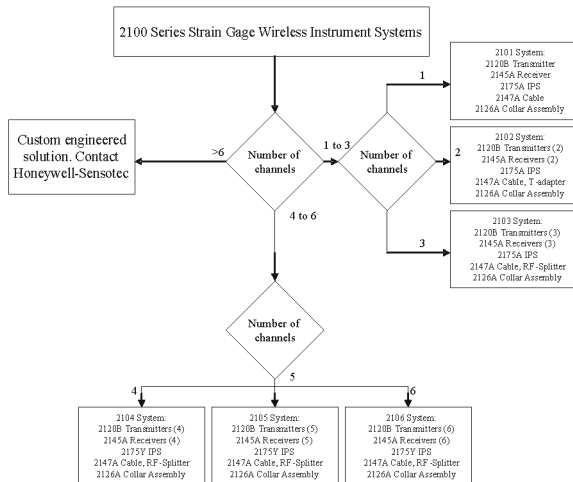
2100 Series Strain Gage Wireless Instrument Systems

Custom engineered solution. Contact Honeywell-Sensotec

>6

Number of channels

1 to 3

Number of channels

1

2101 System:
2120B Transmitter
2145A Receiver
2175A IPS
2147A Cable
2126A Collar Assembly

2

2102 System:
2120B Transmitters (2)
2145A Receivers (2)
2175A IPS
2147A Cable, T-adapter
2126A Collar Assembly

3

2103 System:
2120B Transmitters (3)
2145A Receivers (3)
2175A IPS
2147A Cable, RF-Splitter
2126A Collar Assembly

4 to 6

Number of channels

4

5

6

2104 System:
2120B Transmitters (4)
2145A Receivers (4)
2175Y IPS
2147A Cable, RF-Splitter
2126A Collar Assembly

2105 System:
2120B Transmitters (5)
2145A Receivers (5)
2175Y IPS
2147A Cable, RF-Splitter
2126A Collar Assembly

2106 System:
2120B Transmitters (6)
2145A Receivers (6)
2175Y IPS
2147A Cable, RF-Splitter
2126A Collar Assembly